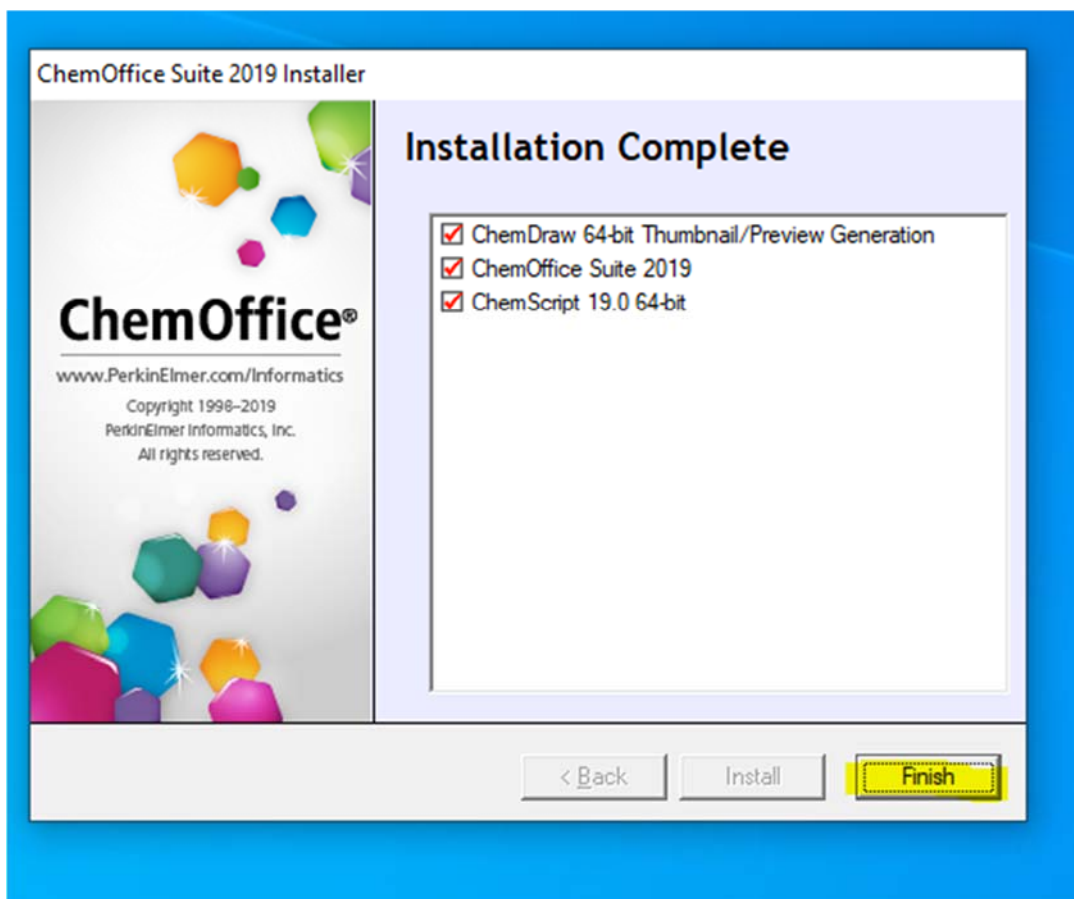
ChemOffice Suite 2019 Installer

ChemOffice®

www.PerkinElmer.com/Informatics

Copyright 1998–2019
PerkinElmer Informatics, Inc.
All rights reserved.

Installation Complete

ChemDraw 64-bit Thumbnail/Preview Generation
ChemOffice Suite 2019
ChemScript 19.0 64-bit

< Back
Install
Finish